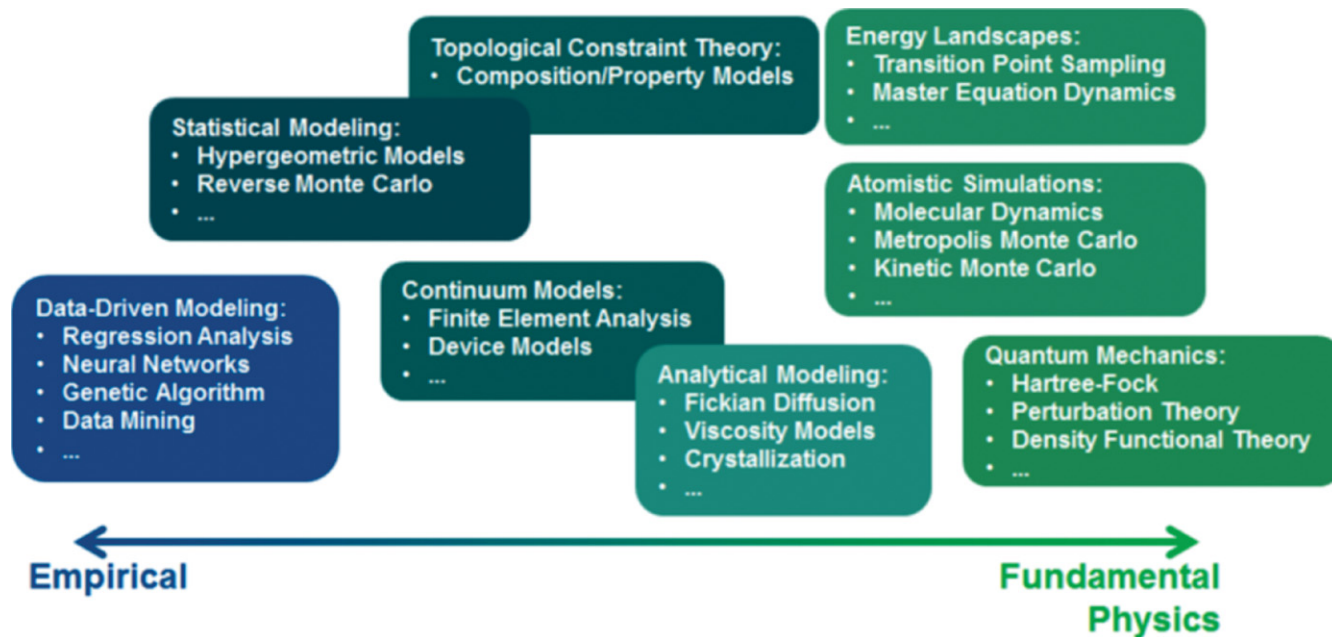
Topological Constraint Theory:
• Composition/Property Models

Energy Landscapes:
• Transition Point Sampling
• Master Equation Dynamics
• ...

Statistical Modeling:
• Hypergeometric Models
• Reverse Monte Carlo
• ...

Atomistic Simulations:
• Molecular Dynamics
• Metropolis Monte Carlo
• Kinetic Monte Carlo
• ...

Data-Driven Modeling:
• Regression Analysis
• Neural Networks
• Genetic Algorithm
• Data Mining
• ...

Continuum Models:
• Finite Element Analysis
• Device Models
• ...

Analytical Modeling:
• Fickian Diffusion
• Viscosity Models
• Crystallization
• ...

Quantum Mechanics:
• Hartree-Fock
• Perturbation Theory
• Density Functional Theory
• ...

Empirical

Fundamental Physics